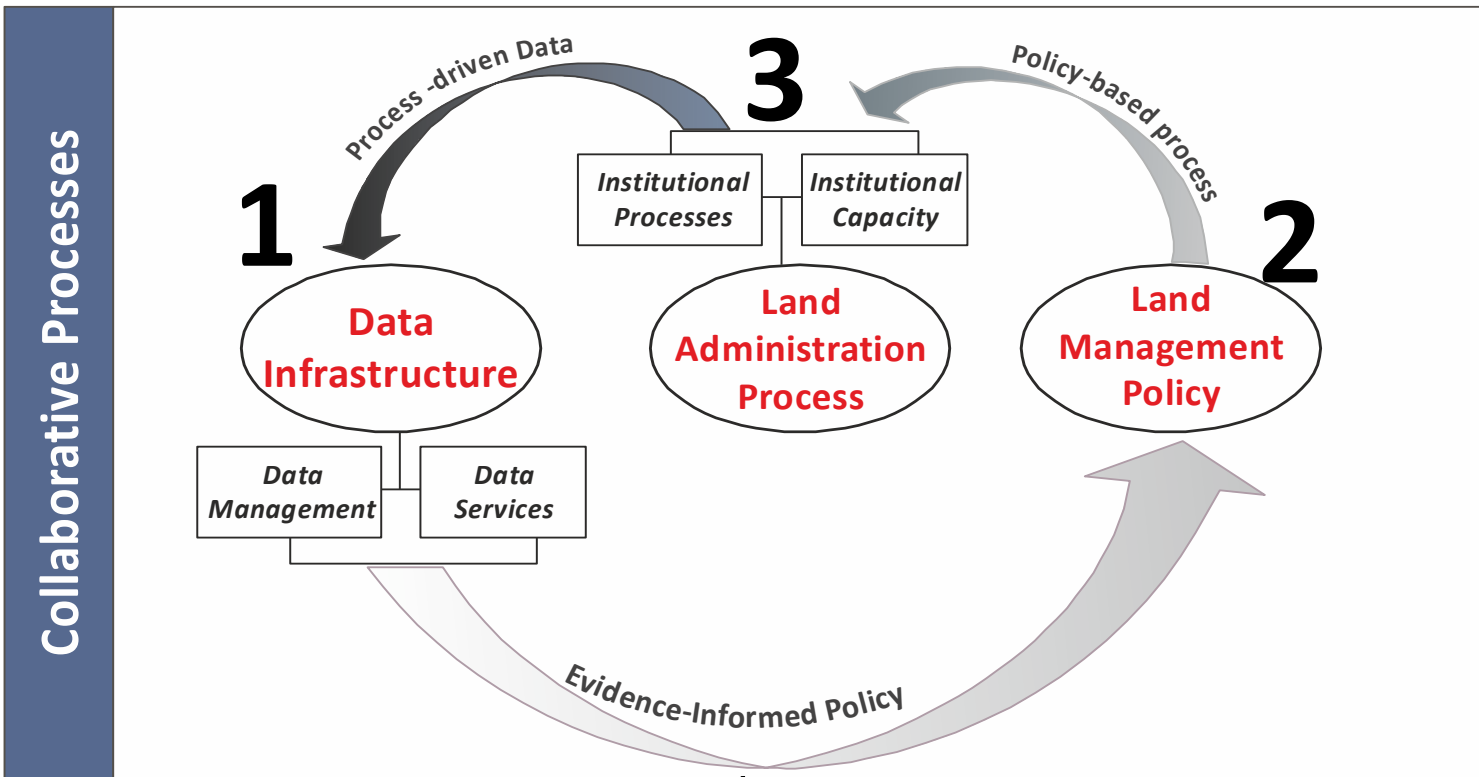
Collaborative Processes

Process -driven Data

3

Policy-based process

Institutional Processes

Institutional Capacity

1

2

Data Infrastructure

Land Administration Process

Land Management Policy

Data Management

Data Services

Evidence-Informed Policy